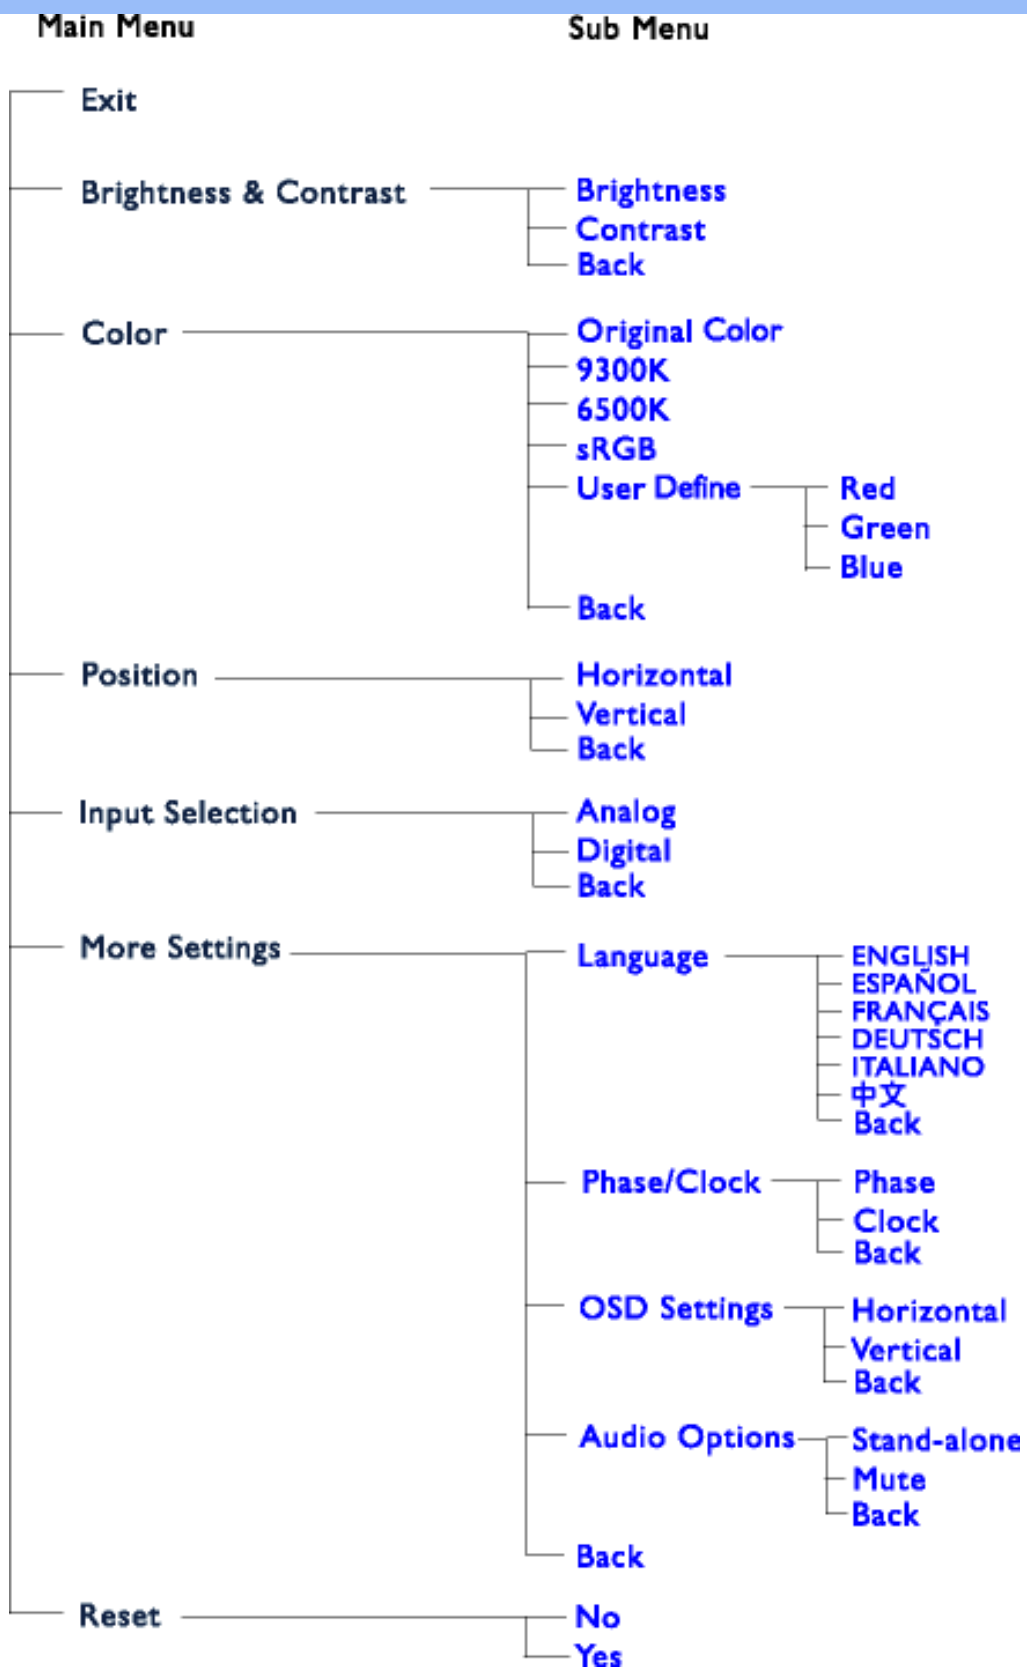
Main Menu
Sub Menu

Exit

Brightness & Contrast
Brightness
Contrast
Back

Color
Original Color
9300K
6500K
sRGB
User Define
Red
Green
Blue
Back

Position
Horizontal
Vertical
Back

Input Selection
Analog
Digital
Back

More Settings
Language
ENGLISH
ESPAÑOL
FRANÇAIS
DEUTSCH
ITALIANO
中文
Back

Phase/Clock
Phase
Clock
Back

OSD Settings
Horizontal
Vertical
Back

Audio Options
Stand-alone
Mute
Back

Back

Reset
No
Yes